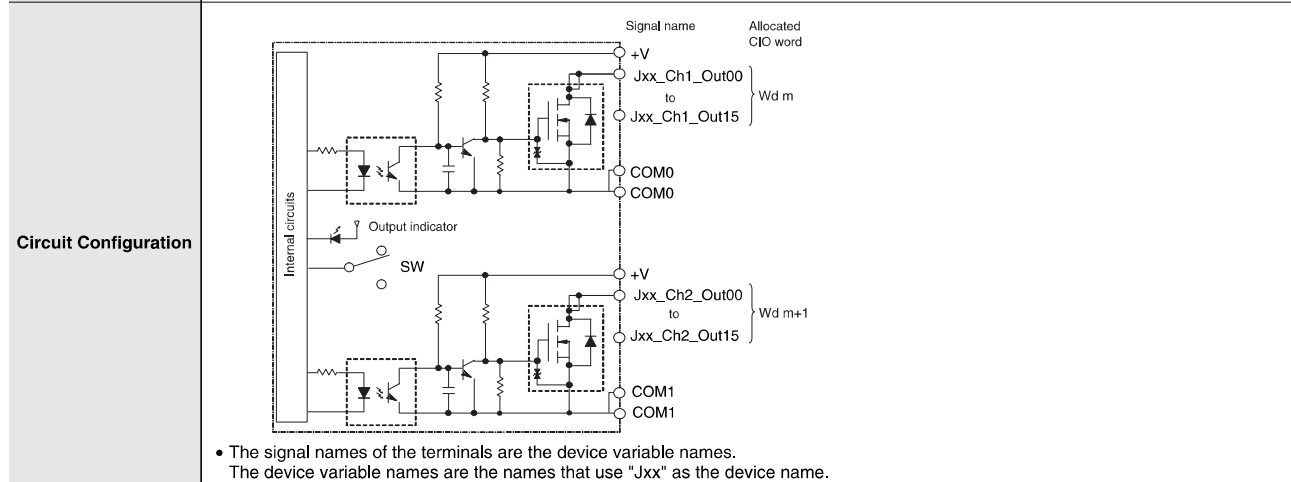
| Circuit Configuration | Signal name Allocated CIO word<br>Internal circuits<br>+V<br>Jxx_Ch1_Out00 to Jxx_Ch1_Out15 Wd m<br>COM0<br>COM0<br>Output indicator<br>SW<br>+V<br>Jxx_Ch2_Out00 to Jxx_Ch2_Out15 Wd m+1<br>COM1<br>COM1<br>• The signal names of the terminals are the device variable names.<br>The device variable names are the names that use "Jxx" as the device name. |
|---|---|